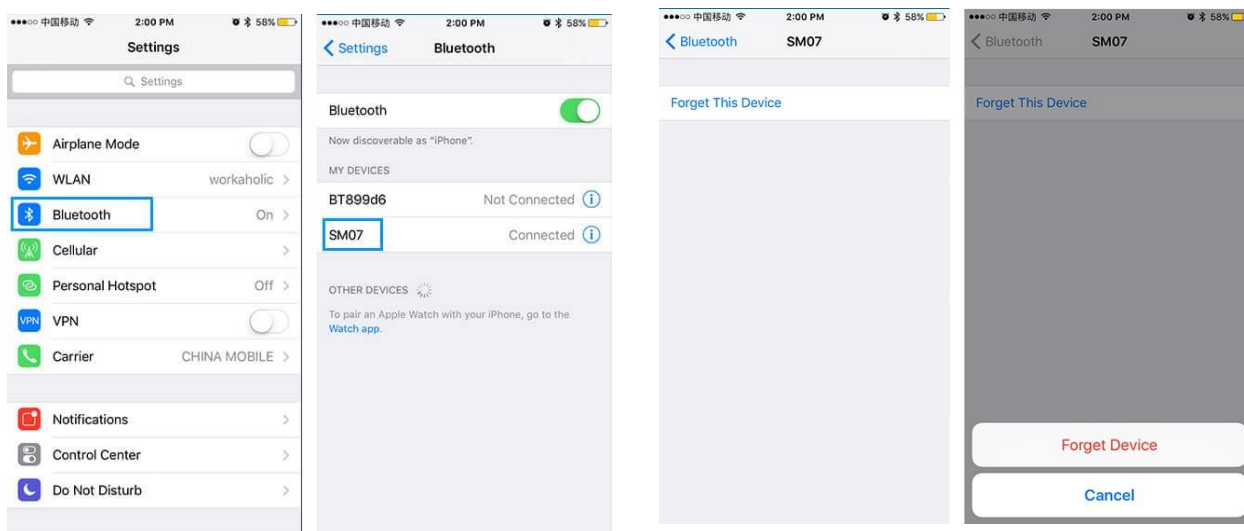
●●●○○ 中国移动 2:00 PM 58%
Settings
Settings
Airplane Mode
WLAN workaholic
Bluetooth On
Cellular
Personal Hotspot Off
VPN
Carrier CHINA MOBILE
Notifications
Control Center
Do Not Disturb

●●●○○ 中国移动 2:00 PM 58%
Settings Bluetooth
Bluetooth
Now discoverable as "iPhone".
MY DEVICES
BT899d6 Not Connected
SM07 Connected
OTHER DEVICES
To pair an Apple Watch with your iPhone, go to the Watch app.

●●●○○ 中国移动 2:00 PM 58%
Bluetooth SM07
Forget This Device

●●●○○ 中国移动 2:00 PM 58%
Bluetooth SM07
Forget This Device
Forget Device
Cancel